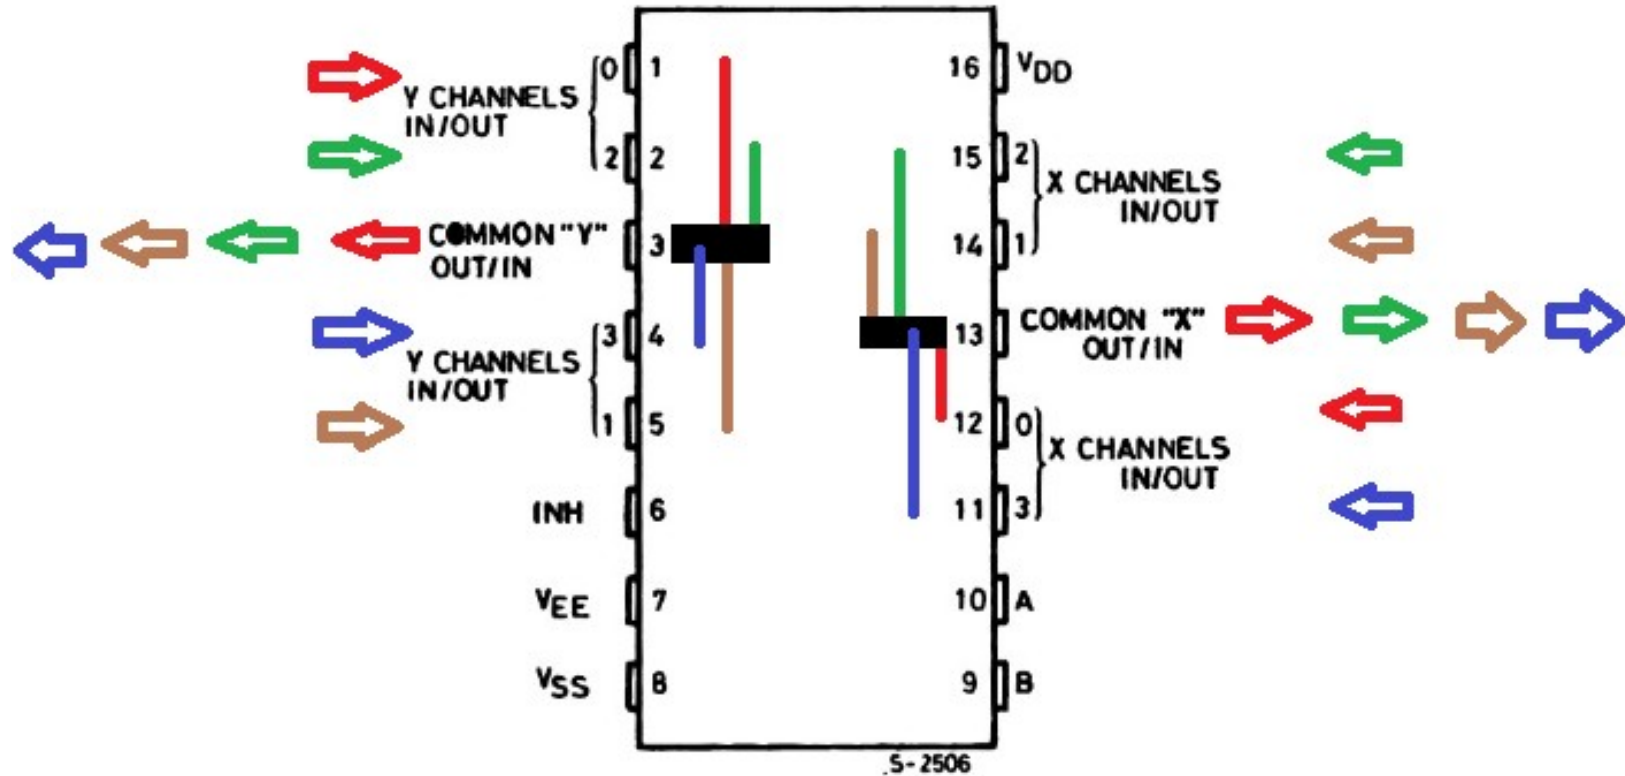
Y CHANNELS IN/OUT
0 1
2 2
COMMON "Y" OUT/IN
3
Y CHANNELS IN/OUT
3 4
1 5
INH 6
$V_{EE}$ 7
$V_{SS}$ 8

16 $V_{DD}$
15 2
X CHANNELS IN/OUT
14 1
COMMON "X" OUT/IN
13
12 0
X CHANNELS IN/OUT
11 3
10 A
9 B

S-2506